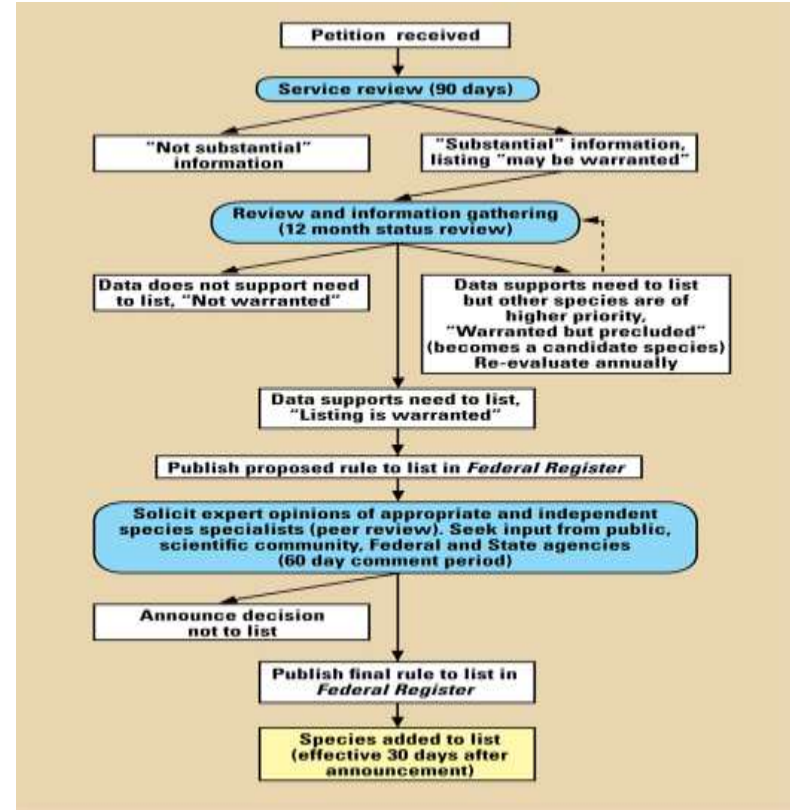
Petition received

Service review (90 days)

"Not substantial" information

"Substantial" information, listing "may be warranted"

Review and information gathering (12 month status review)

Data does not support need to list, "Not warranted"

Data supports need to list but other species are of higher priority, "Warranted but precluded" (becomes a candidate species) Re-evaluate annually

Data supports need to list, "Listing is warranted"

Publish proposed rule to list in *Federal Register*

Solicit expert opinions of appropriate and independent species specialists (peer review). Seek input from public, scientific community, Federal and State agencies (60 day comment period)

Announce decision not to list

Publish final rule to list in *Federal Register*

Species added to list (effective 30 days after announcement)